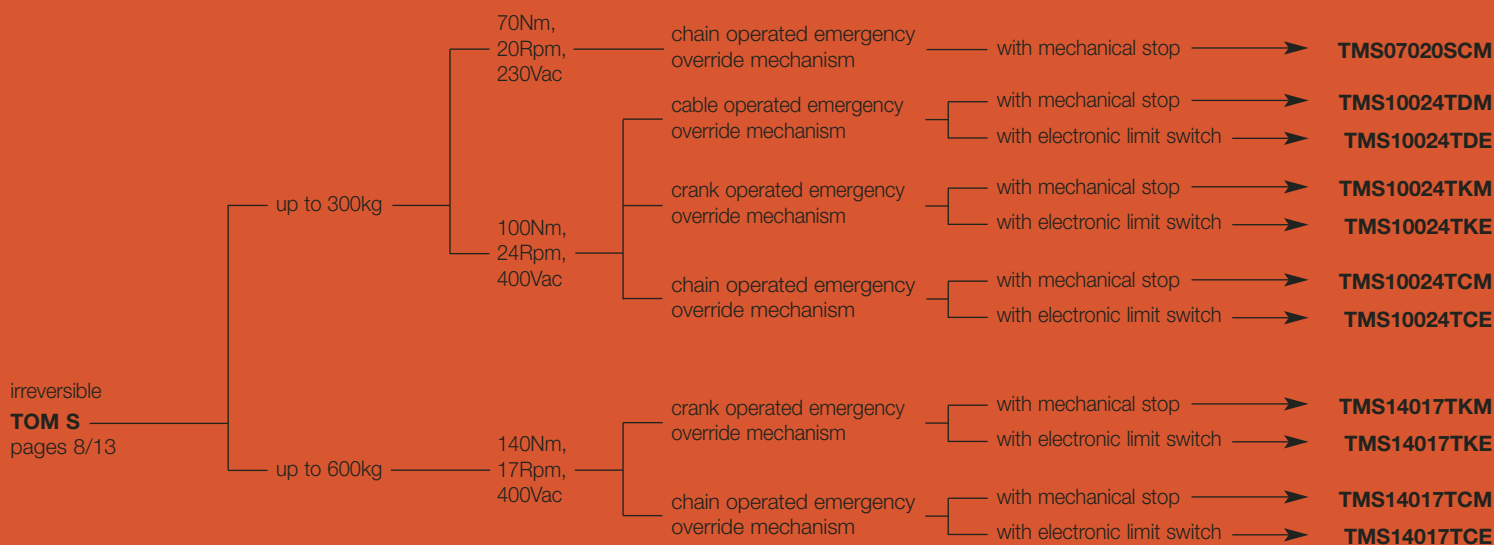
irreversible
TOM S
pages 8/13

up to 300kg

70Nm, 20Rpm, 230Vac

chain operated emergency override mechanism

with mechanical stop TMS07020SCM

100Nm, 24Rpm, 400Vac

cable operated emergency override mechanism

with mechanical stop TMS10024TDM

with electronic limit switch TMS10024TDE

crank operated emergency override mechanism

with mechanical stop TMS10024TKM

with electronic limit switch TMS10024TKE

chain operated emergency override mechanism

with mechanical stop TMS10024TCM

with electronic limit switch TMS10024TCE

up to 600kg

140Nm, 17Rpm, 400Vac

crank operated emergency override mechanism

with mechanical stop TMS14017TKM

with electronic limit switch TMS14017TKE

chain operated emergency override mechanism

with mechanical stop TMS14017TCM

with electronic limit switch TMS14017TCE